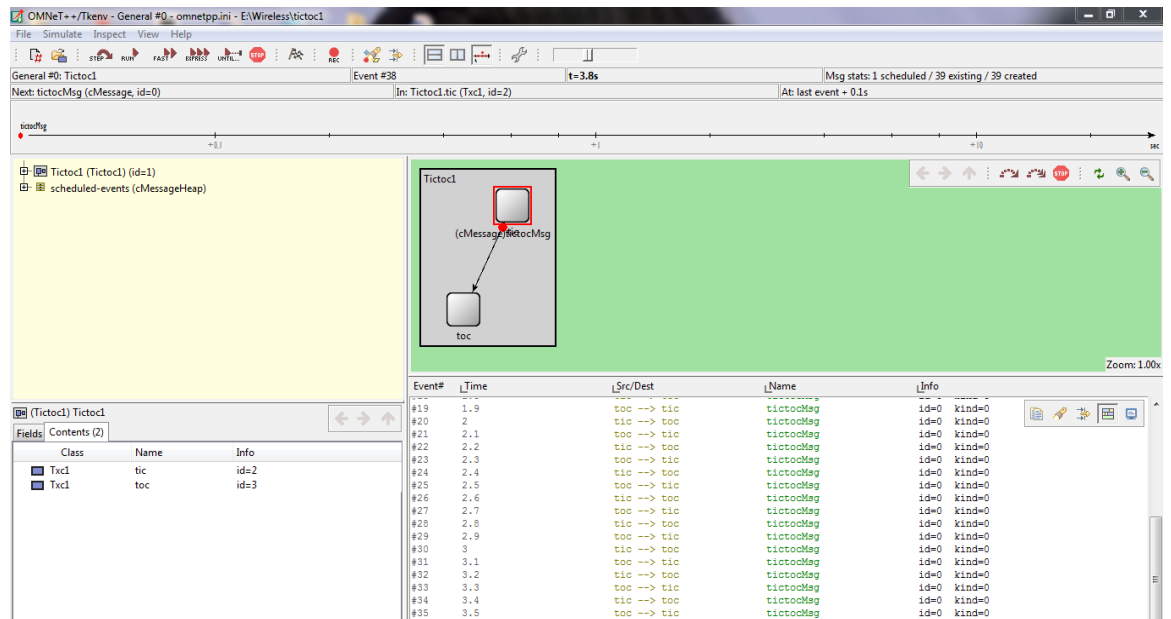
OMNeT++/Tkenv - General #0 - omnetpp.ini - E:\Wireless\tictoc1

File Simulate Inspect View Help

STEP RUN FAST EXPRESS UNTIL... STOP REC

General #0: Tictoc1 | Event #38 | t=3.8s | Msg stats: 1 scheduled / 39 existing / 39 created

Next: tictocMsg (cMessage, id=0) | In: Tictoc1.tic (Txc1, id=2) | At: last event + 0.1s

tictocMsg

+0.1 +1 +10 sec

Tictoc1 (Tictoc1) (id=1)
scheduled-events (cMessageHeap)

Tictoc1

(cMessage)tictocMsg

toc

Zoom: 1.00x

(Tictoc1) Tictoc1

Fields Contents (2)

| Class | Name | Info |
|---|---|---|
| Txc1 | tic | id=2 |
| Txc1 | toc | id=3 |

| Event# | Time | Src/Dest | Name | Info |
|---|---|---|---|---|
| #19 | 1.9 | toc --> tic | tictocMsg | id=0 kind=0 |
| #20 | 2 | tic --> toc | tictocMsg | id=0 kind=0 |
| #21 | 2.1 | toc --> tic | tictocMsg | id=0 kind=0 |
| #22 | 2.2 | tic --> toc | tictocMsg | id=0 kind=0 |
| #23 | 2.3 | toc --> tic | tictocMsg | id=0 kind=0 |
| #24 | 2.4 | tic --> toc | tictocMsg | id=0 kind=0 |
| #25 | 2.5 | toc --> tic | tictocMsg | id=0 kind=0 |
| #26 | 2.6 | tic --> toc | tictocMsg | id=0 kind=0 |
| #27 | 2.7 | toc --> tic | tictocMsg | id=0 kind=0 |
| #28 | 2.8 | tic --> toc | tictocMsg | id=0 kind=0 |
| #29 | 2.9 | toc --> tic | tictocMsg | id=0 kind=0 |
| #30 | 3 | tic --> toc | tictocMsg | id=0 kind=0 |
| #31 | 3.1 | toc --> tic | tictocMsg | id=0 kind=0 |
| #32 | 3.2 | tic --> toc | tictocMsg | id=0 kind=0 |
| #33 | 3.3 | toc --> tic | tictocMsg | id=0 kind=0 |
| #34 | 3.4 | tic --> toc | tictocMsg | id=0 kind=0 |
| #35 | 3.5 | toc --> tic | tictocMsg | id=0 kind=0 |